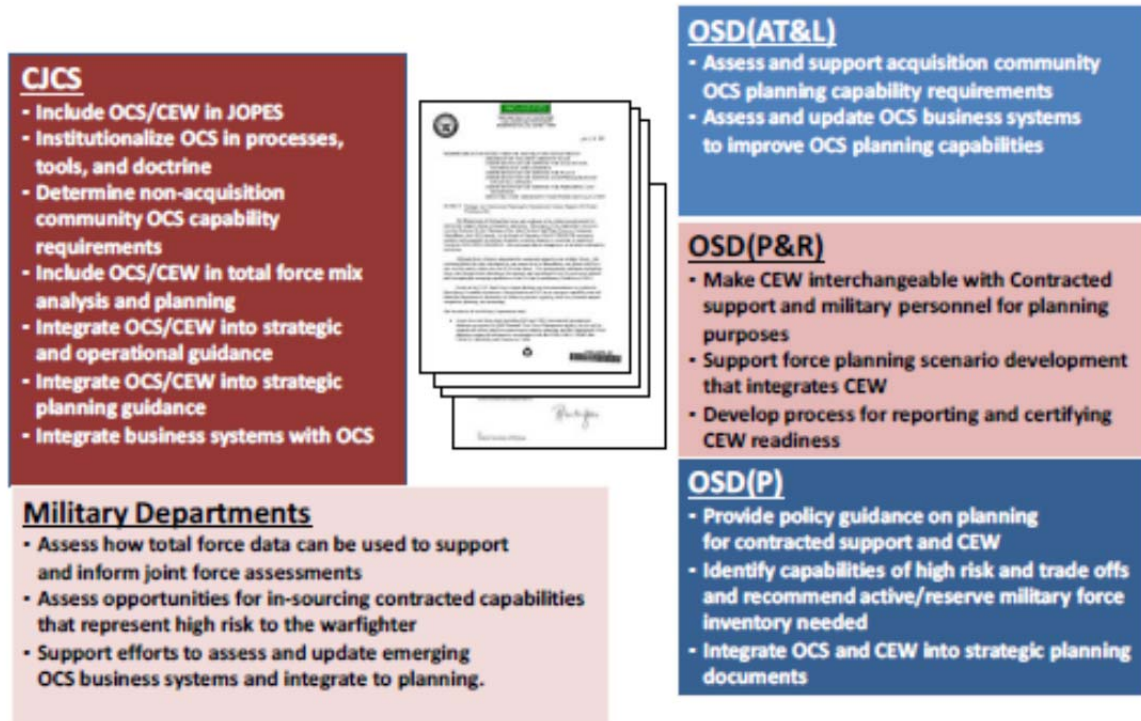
CJCS
- Include OCS/CEW in JOPES
- Institutionalize OCS in processes, tools, and doctrine
- Determine non-acquisition community OCS capability requirements
- Include OCS/CEW in total force mix analysis and planning
- Integrate OCS/CEW into strategic and operational guidance
- Integrate OCS/CEW into strategic planning guidance
- Integrate business systems with OCS

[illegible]

OSD(AT&L)
- Assess and support acquisition community OCS planning capability requirements
- Assess and update OCS business systems to improve OCS planning capabilities

OSD(P&R)
- Make CEW interchangeable with Contracted support and military personnel for planning purposes
- Support force planning scenario development that integrates CEW
- Develop process for reporting and certifying CEW readiness

Military Departments
- Assess how total force data can be used to support and inform joint force assessments
- Assess opportunities for in-sourcing contracted capabilities that represent high risk to the warfighter
- Support efforts to assess and update emerging OCS business systems and integrate to planning.

OSD(P)
- Provide policy guidance on planning for contracted support and CEW
- Identify capabilities of high risk and trade offs and recommend active/reserve military force inventory needed
- Integrate OCS and CEW into strategic planning documents